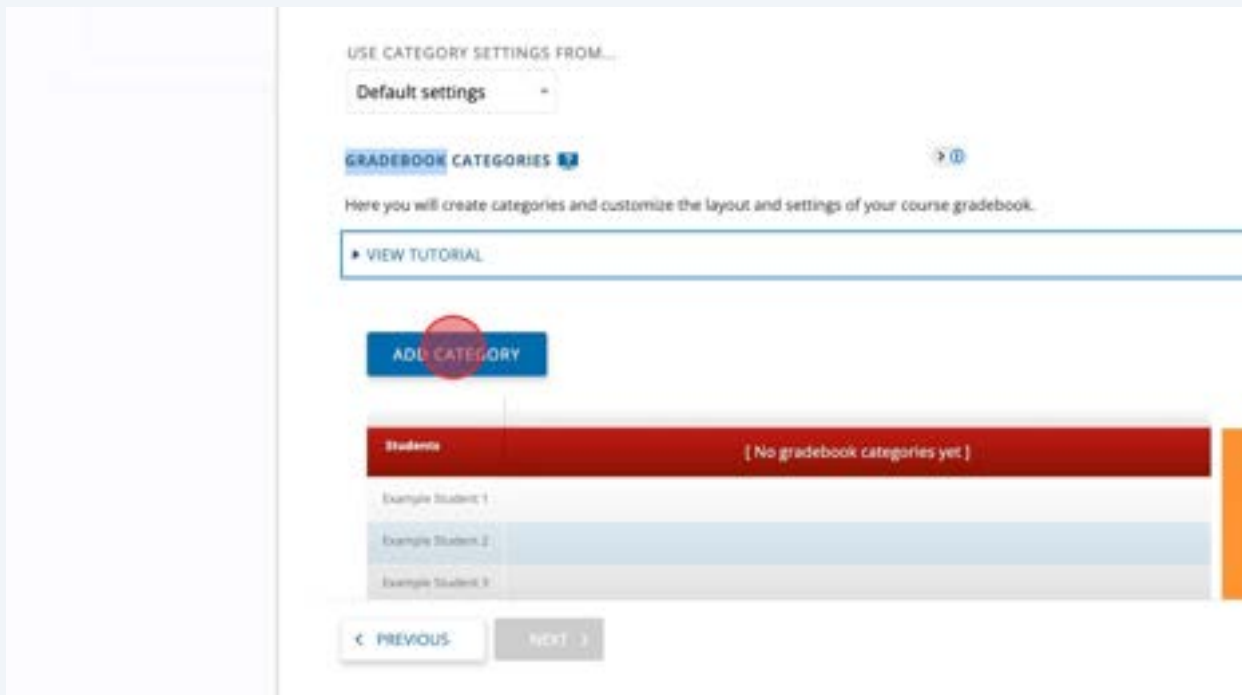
USE CATEGORY SETTINGS FROM...

Default settings

GRADEBOOK CATEGORIES

Here you will create categories and customize the layout and settings of your course gradebook.

▸ VIEW TUTORIAL

ADD CATEGORY

| Students | [ No gradebook categories yet ] |
|---|---|
| Example Student 1 | |
| Example Student 2 | |
| Example Student 3 | |

< PREVIOUS

NEXT >